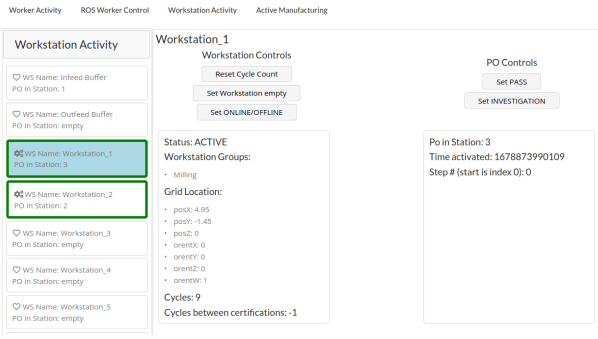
Worker Activity ROS Worker Control Workstation Activity Active Manufacturing

Workstation Activity

WS Name: Infeed Buffer
PO in Station: 1

WS Name: Outfeed Buffer
PO in Station: empty

WS Name: Workstation_1
PO in Station: 3

WS Name: Workstation_2
PO in Station: 2

WS Name: Workstation_3
PO in Station: empty

WS Name: Workstation_4
PO in Station: empty

WS Name: Workstation_5
PO in Station: empty

Workstation_1

Workstation Controls

Reset Cycle Count

Set Workstation empty

Set ONLINE/OFFLINE

PO Controls

Set PASS

Set INVESTIGATION

Status: ACTIVE

Workstation Groups:

- Milling

Grid Location:

- posX: 4.95
- posY: -1.45
- posZ: 0
- orentX: 0
- orentY: 0
- orentZ: 0
- orentW: 1

Cycles: 9

Cycles between certifications: -1

Po in Station: 3

Time activated: 1678873990109

Step # (start is index 0): 0